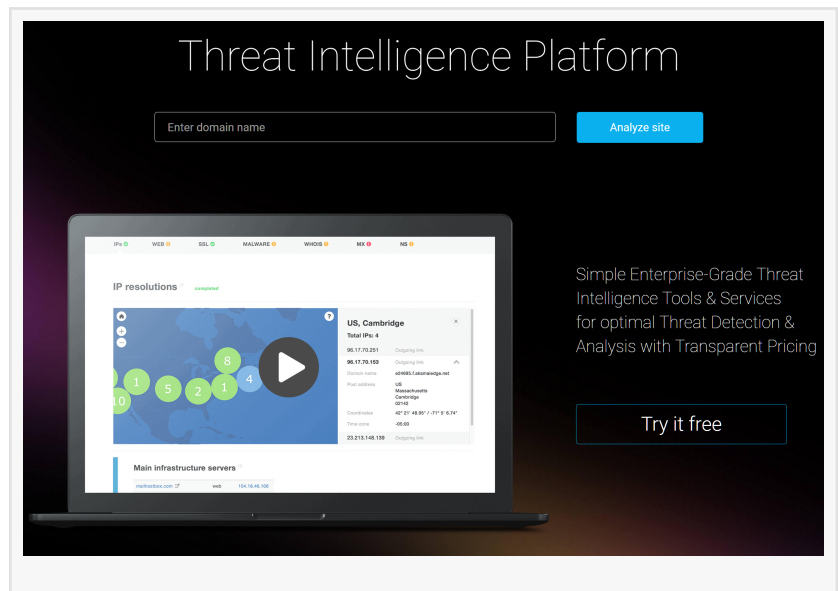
Threat Intelligence Platform

Enter domain name

Analyze site

IPs WEB SSL MALWARE WHOIS MX NS

IP resolutions completed

US, Cambridge
Total IPs: 4

96.17.70.251 Outgoing link
96.17.70.153 Outgoing link
Domain name a1495.f.akamaiedge.net
Post address US Massachusetts Cambridge 02142
Coordinates 42° 21' 48.95" / -71° 5' 6.74"
Time zone -05:00
23.213.148.138 Outgoing link

1 5 2 1 8 4 10

Main infrastructure servers

mailfrontbox.com web 104.16.46.166

Simple Enterprise-Grade Threat Intelligence Tools & Services for optimal Threat Detection & Analysis with Transparent Pricing

Try it free